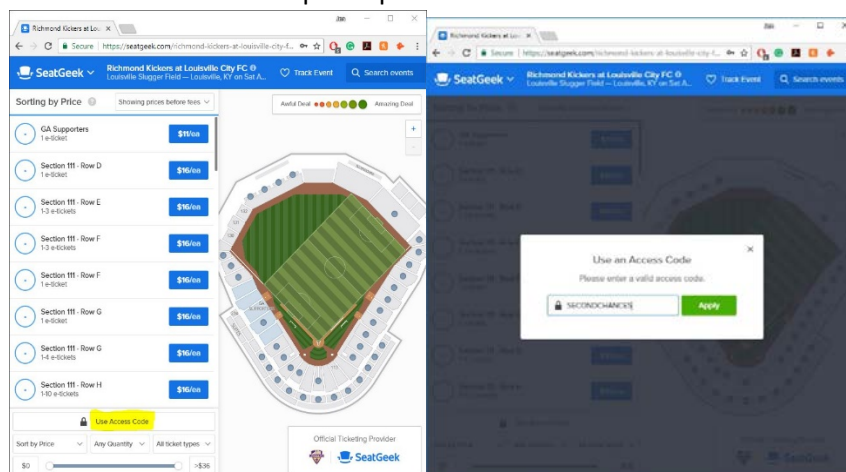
Richmond Kickers at Lou ×

Jon

Secure | https://seatgeek.com/richmond-kickers-at-louisville-city-f...

SeatGeek

Richmond Kickers at Louisville City FC
Louisville Slugger Field — Louisville, KY on Sat A...

Track Event

Search events

Sorting by Price

Showing prices before fees

Awful Deal

Amazing Deal

GA Supporters
1 e-ticket
$11/ea

Section 111 - Row D
1 e-ticket
$16/ea

Section 111 - Row E
1-3 e-tickets
$16/ea

Section 111 - Row F
1-3 e-tickets
$16/ea

Section 111 - Row F
1 e-ticket
$16/ea

Section 111 - Row G
1 e-ticket
$16/ea

Section 111 - Row G
1-4 e-tickets
$16/ea

Section 111 - Row H
1-10 e-tickets
$16/ea

Use Access Code

Sort by Price

Any Quantity

All ticket types

$0

>$36

Official Ticketing Provider

SeatGeek

Richmond Kickers at Lou ×

Jon

Secure | https://seatgeek.com/richmond-kickers-at-louisville-city-f...

SeatGeek

Richmond Kickers at Louisville City FC
Louisville Slugger Field — Louisville, KY on Sat A...

Track Event

Search events

Use an Access Code

Please enter a valid access code.

SECONDCHANCE5

Apply

SeatGeek